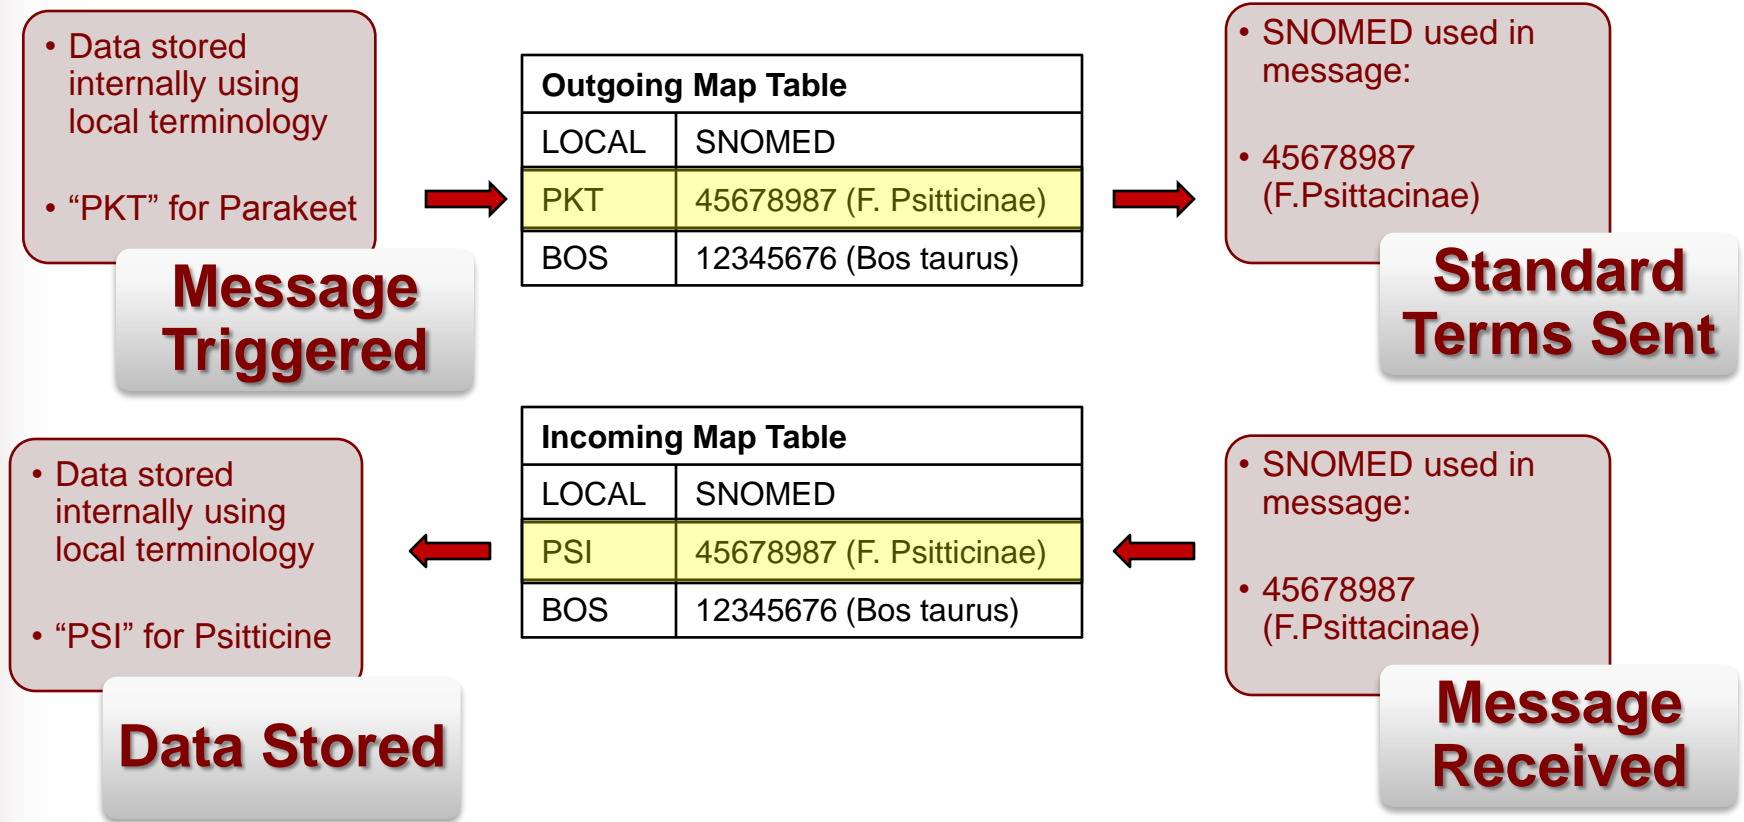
• Data stored internally using local terminology

• “PKT” for Parakeet

Message Triggered

| Outgoing Map Table | |
|---|---|
| LOCAL | SNOMED |
| PKT | 45678987 (F. Psitticinae) |
| BOS | 12345676 (Bos taurus) |

• SNOMED used in message:

• 45678987 (F.Psittacinae)

Standard Terms Sent

• Data stored internally using local terminology

• “PSI” for Psitticine

Data Stored

| Incoming Map Table | |
|---|---|
| LOCAL | SNOMED |
| PSI | 45678987 (F. Psitticinae) |
| BOS | 12345676 (Bos taurus) |

• SNOMED used in message:

• 45678987 (F.Psittacinae)

Message Received